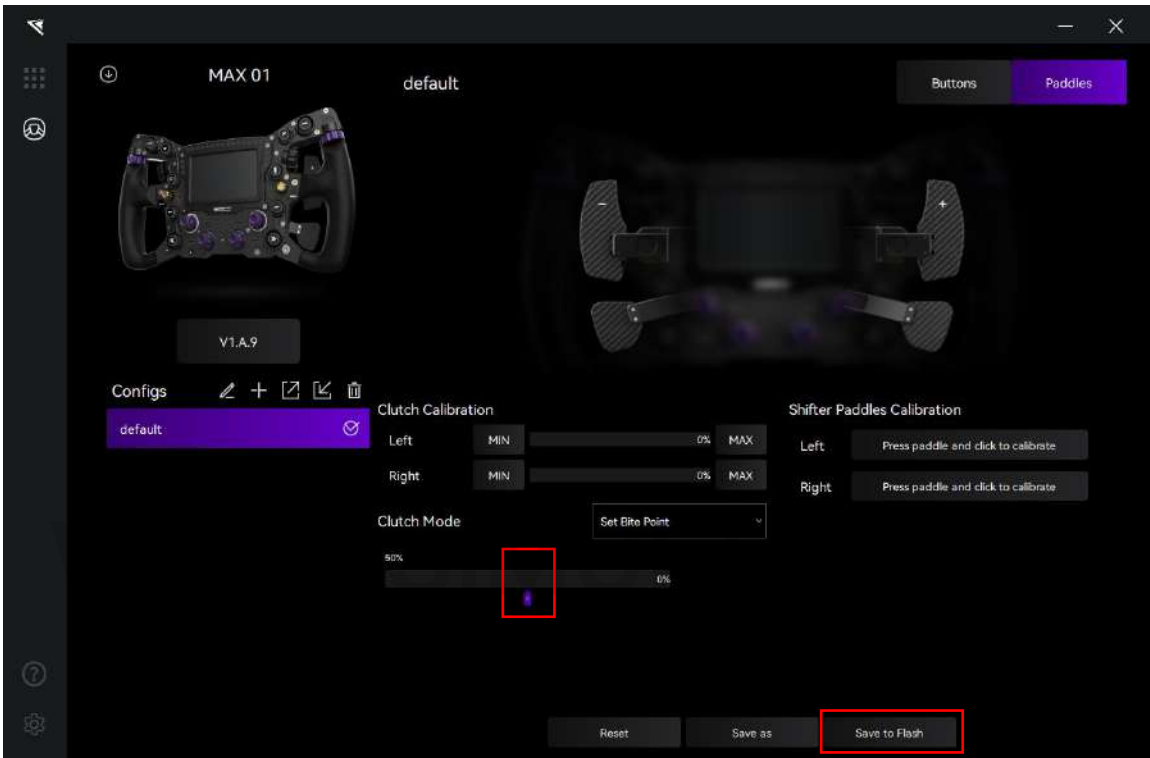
MAX 01

default

Buttons

Paddles

V1.A.9

Configs

default

Clutch Calibration

Left MIN 0% MAX

Right MIN 0% MAX

Clutch Mode

Set Bite Point

50%

0%

Shifter Paddles Calibration

Left Press paddle and click to calibrate

Right Press paddle and click to calibrate

Reset

Save as

Save to Flash